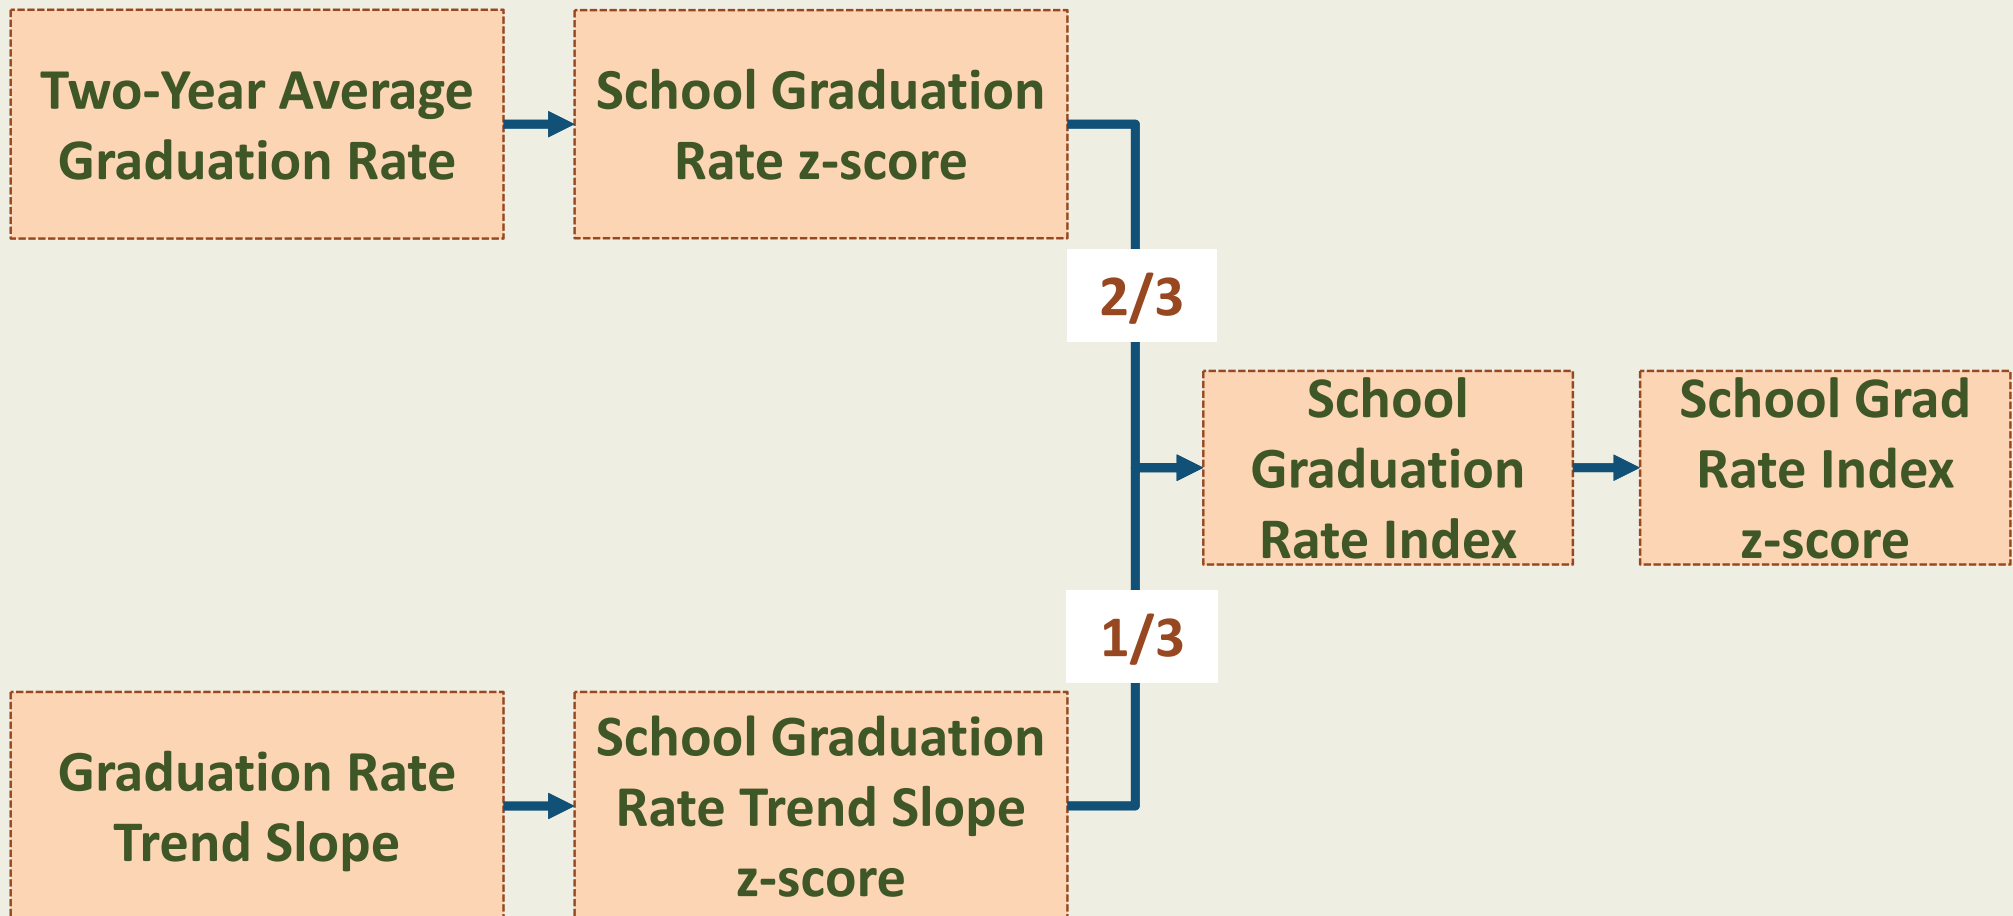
Two-Year Average Graduation Rate

School Graduation Rate z-score

2/3

School Graduation Rate Index

School Grad Rate Index z-score

1/3

Graduation Rate Trend Slope

School Graduation Rate Trend Slope z-score